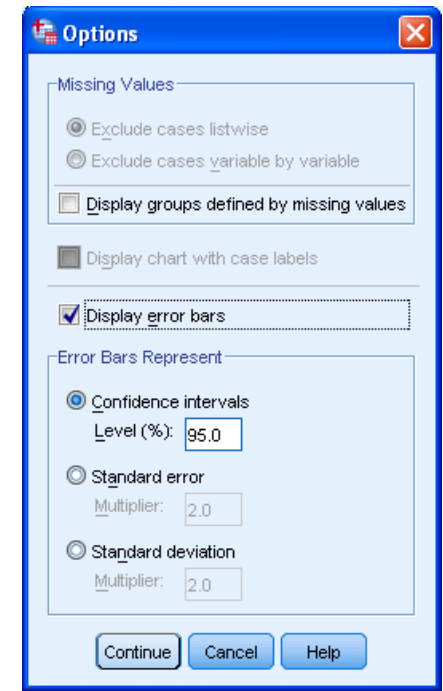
Options

Missing Values

Exclude cases listwise

Exclude cases variable by variable

Display groups defined by missing values

Display chart with case labels

Display error bars

Error Bars Represent

Confidence intervals

Level (%): 95.0

Standard error

Multiplier: 2.0

Standard deviation

Multiplier: 2.0

Continue | Cancel | Help